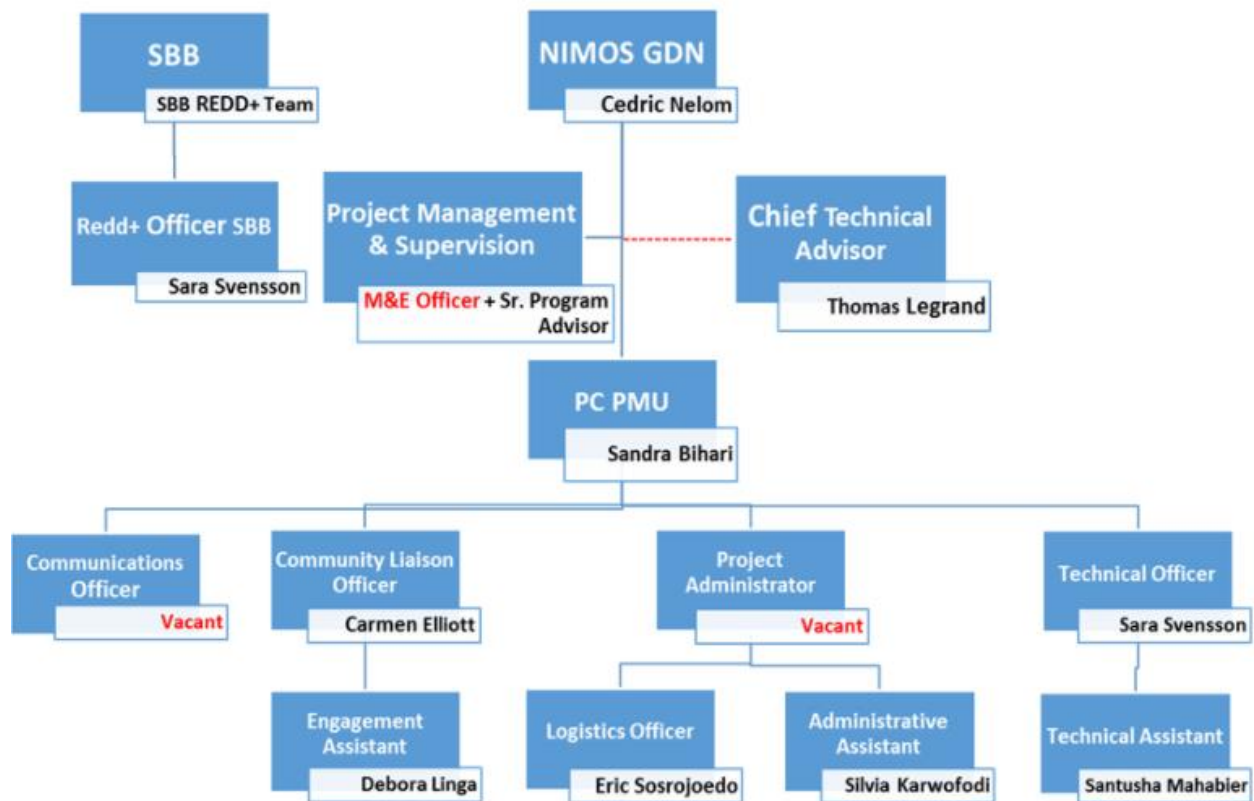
SBB

SBB REDD+ Team

NIMOS GDN

Cedric Nelom

Redd+ Officer SBB

Sara Svensson

Project Management & Supervision

M&E Officer + Sr. Program Advisor

Chief Technical Advisor

Thomas Legrand

PC PMU

Sandra Bihari

Communications Officer

Vacant

Community Liaison Officer

Carmen Elliott

Project Administrator

Vacant

Technical Officer

Sara Svensson

Engagement Assistant

Debora Linga

Logistics Officer

Eric Sosrojoedo

Administrative Assistant

Silvia Karwofodi

Technical Assistant

Santusha Mahabier